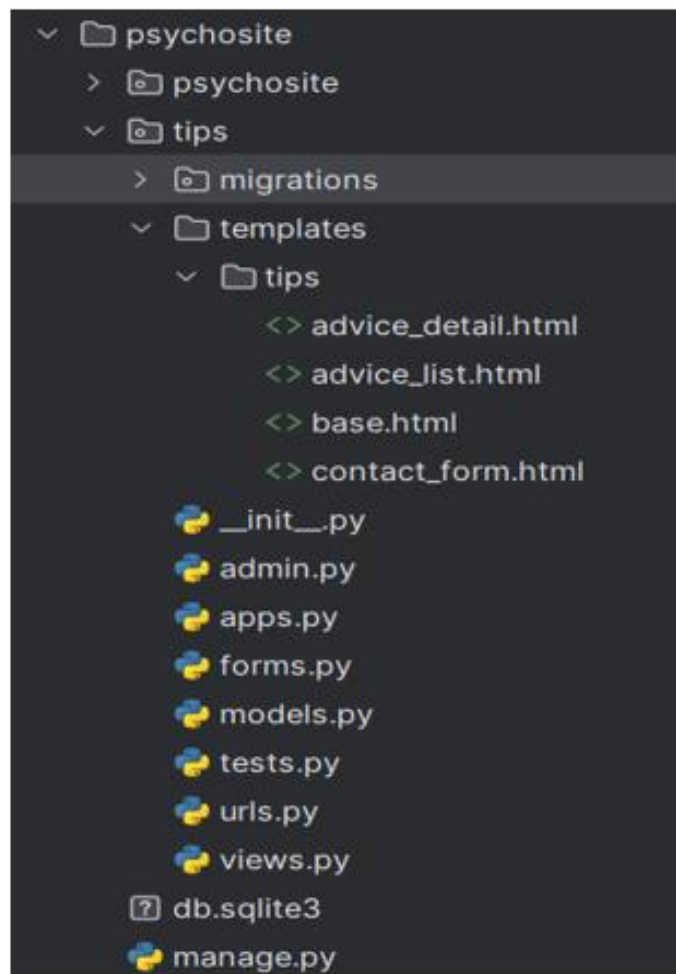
psychosite
psychosite
tips
migrations
templates
tips
advice_detail.html
advice_list.html
base.html
contact_form.html
__init__.py
admin.py
apps.py
forms.py
models.py
tests.py
urls.py
views.py
db.sqlite3
manage.py